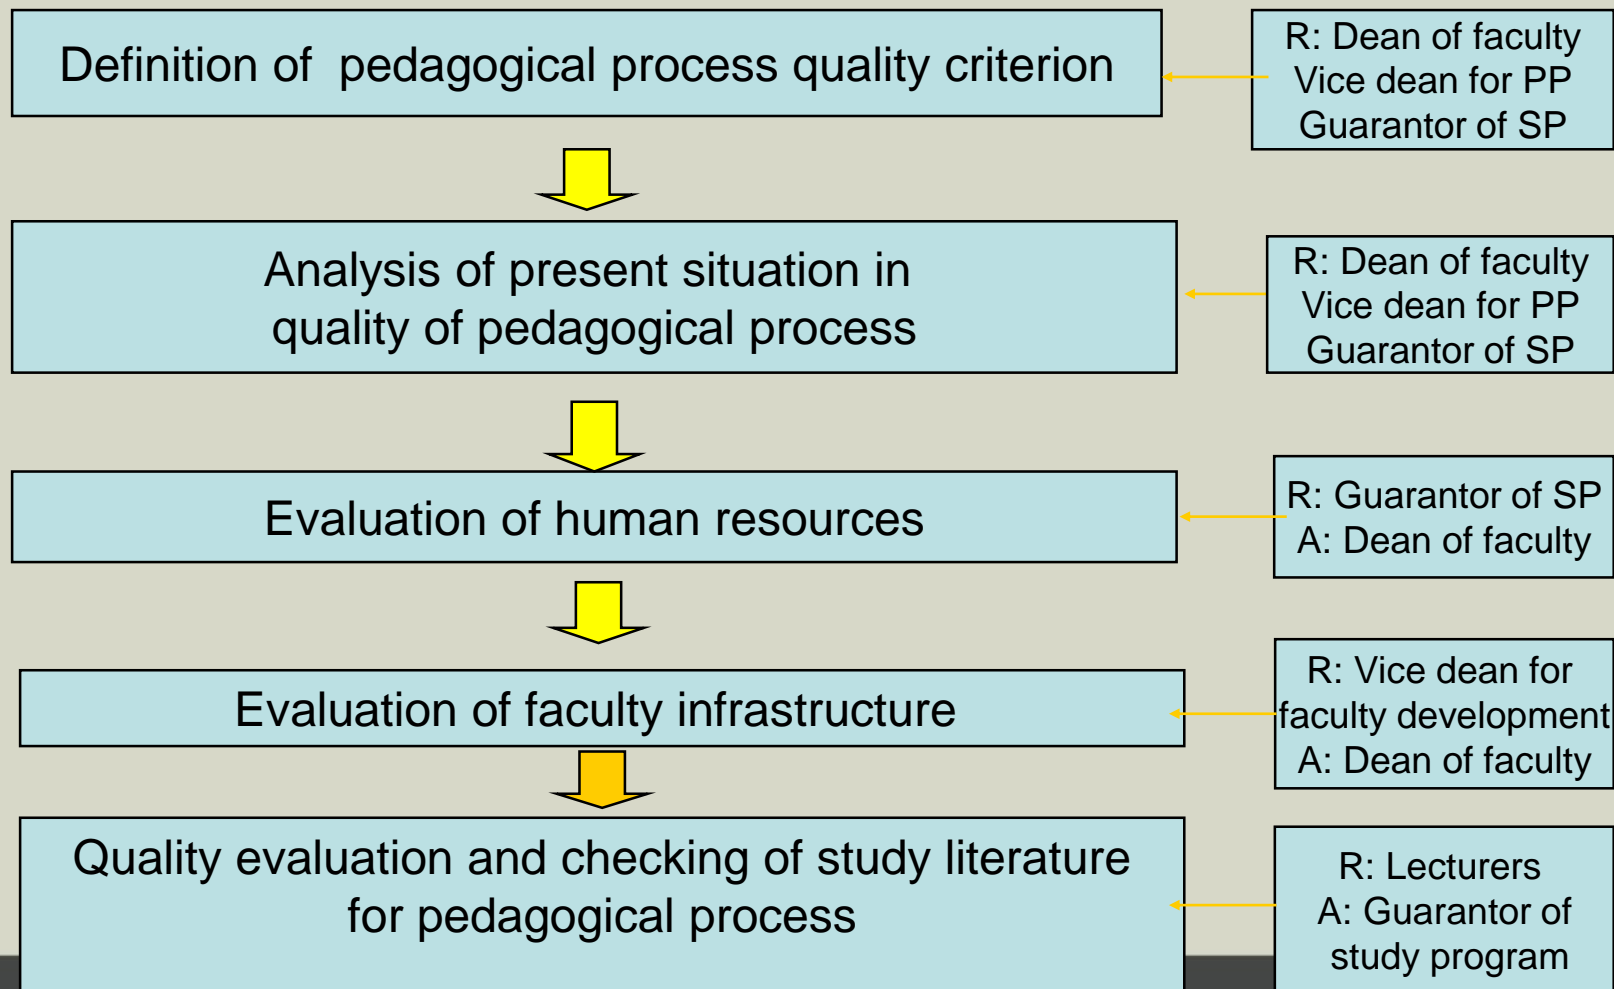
Definition of pedagogical process quality criterion

R: Dean of faculty
Vice dean for PP
Guarantor of SP

Analysis of present situation in quality of pedagogical process

R: Dean of faculty
Vice dean for PP
Guarantor of SP

Evaluation of human resources

R: Guarantor of SP
A: Dean of faculty

Evaluation of faculty infrastructure

R: Vice dean for faculty development
A: Dean of faculty

Quality evaluation and checking of study literature for pedagogical process

R: Lecturers
A: Guarantor of study program